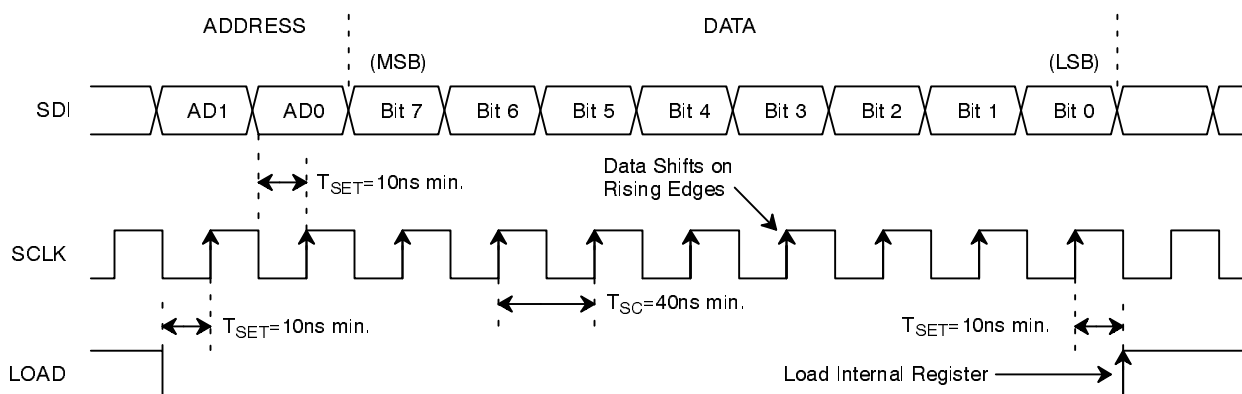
ADDRESS

DATA

(MSB)

(LSB)

SDI

AD1

AD0

Bit 7

Bit 6

Bit 5

Bit 4

Bit 3

Bit 2

Bit 1

Bit 0

$T_{SET}$=10ns min.

Data Shifts on Rising Edges

SCLK

$T_{SC}$=40ns min.

$T_{SET}$=10ns min.

$T_{SET}$=10ns min.

LOAD

Load Internal Register